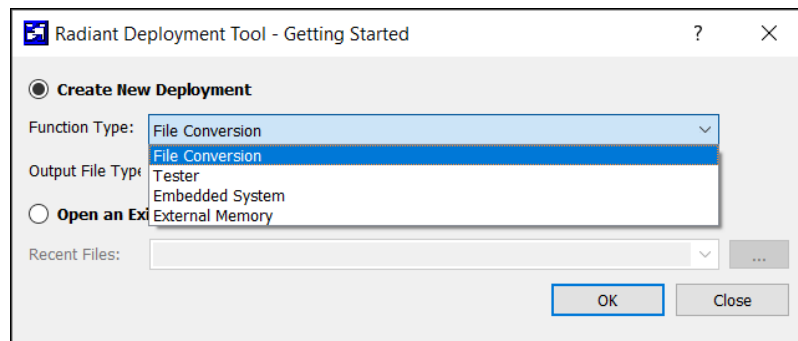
Radiant Deployment Tool - Getting Started
?
X

Create New Deployment

Function Type: File Conversion

File Conversion
Tester
Embedded System
External Memory

Output File Type

Open an Exi

Recent Files:

...

OK
Close